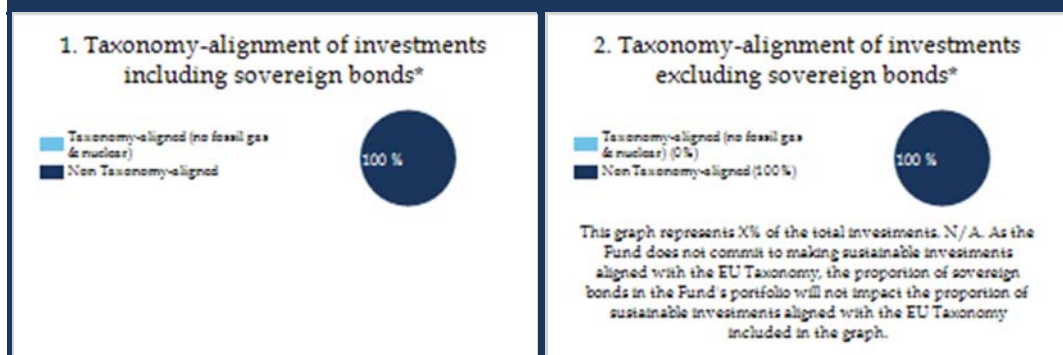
1. Taxonomy-alignment of investments including sovereign bonds*

Taxonomy-aligned (no fossil gas & nuclear)

Non Taxonomy-aligned

100 %

2. Taxonomy-alignment of investments excluding sovereign bonds*

Taxonomy-aligned (no fossil gas & nuclear) (0%)

Non Taxonomy-aligned (100%)

100 %

This graph represents X% of the total investments. N/A. As the Fund does not commit to making sustainable investments aligned with the EU Taxonomy, the proportion of sovereign bonds in the Fund's portfolio will not impact the proportion of sustainable investments aligned with the EU Taxonomy included in the graph.